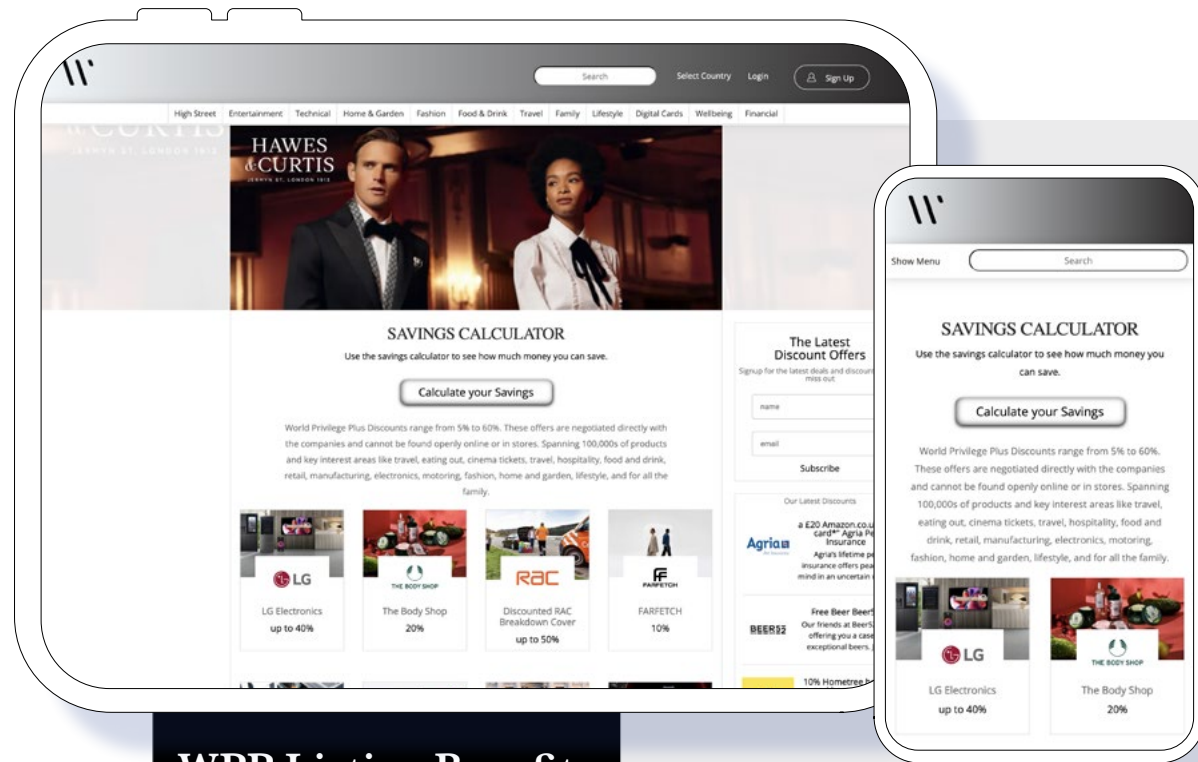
Search
Select Country
Login
Sign Up

High Street | Entertainment | Technical | Home & Garden | Fashion | Food & Drink | Travel | Family | Lifestyle | Digital Cards | Wellbeing | Financial

HAWES & CURTIS
JERMYN ST. LONDON 1913

SAVINGS CALCULATOR
Use the savings calculator to see how much money you can save.

Calculate your Savings

World Privilege Plus Discounts range from 5% to 60%. These offers are negotiated directly with the companies and cannot be found openly online or in stores. Spanning 100,000s of products and key interest areas like travel, eating out, cinema tickets, travel, hospitality, food and drink, retail, manufacturing, electronics, motoring, fashion, home and garden, lifestyle, and for all the family.

LG
LG Electronics
up to 40%

THE BODY SHOP
The Body Shop
20%

RAC
Discounted RAC Breakdown Cover
up to 50%

FARFETCH
FARFETCH
10%

The Latest Discount Offers
Signup for the latest deals and discount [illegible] miss out
name
email
Subscribe

Our Latest Discounts
Agria
a £20 Amazon.co.u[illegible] card** Agria Pe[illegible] Insurance
Agria's lifetime pe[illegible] insurance offers pea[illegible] mind in an uncertain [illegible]

BEER52
Free Beer Beer5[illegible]
Our friends at BeerS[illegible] offering you a case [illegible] exceptional beers. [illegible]

10% Hometree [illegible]

Show Menu
Search

SAVINGS CALCULATOR
Use the savings calculator to see how much money you can save.

Calculate your Savings

World Privilege Plus Discounts range from 5% to 60%. These offers are negotiated directly with the companies and cannot be found openly online or in stores. Spanning 100,000s of products and key interest areas like travel, eating out, cinema tickets, travel, hospitality, food and drink, retail, manufacturing, electronics, motoring, fashion, home and garden, lifestyle, and for all the family.

LG
LG Electronics
up to 40%

THE BODY SHOP
The Body Shop
20%

WPP Listing Page S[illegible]